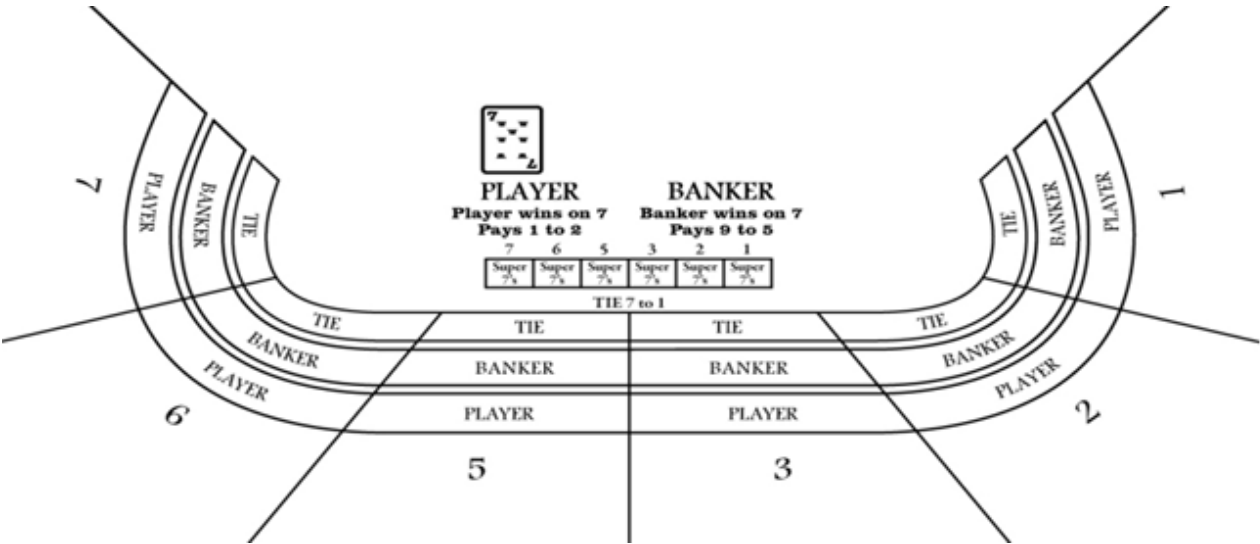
7

PLAYER

BANKER

TIE

PLAYER
Player wins on 7
Pays 1 to 2

BANKER
Banker wins on 7
Pays 9 to 5

| 7 | 6 | 5 | 3 | 2 | 1 |
|---|---|---|---|---|---|
| Super 7's | Super 7's | Super 7's | Super 7's | Super 7's | Super 7's |

TIE 7 to 1

TIE

BANKER

PLAYER

1

TIE

TIE

TIE

TIE

BANKER

BANKER

BANKER

BANKER

PLAYER

PLAYER

PLAYER

PLAYER

6

5

3

2